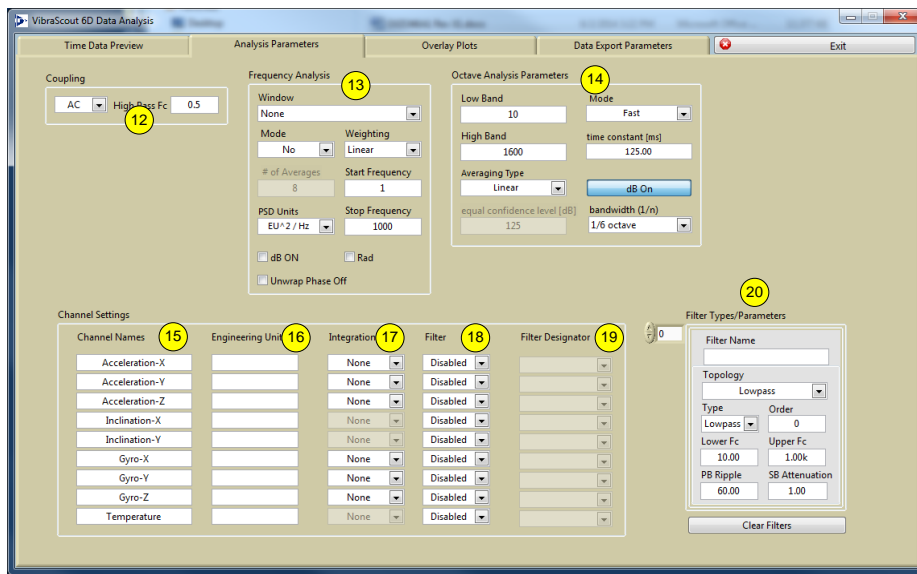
VibraScout 6D Data Analysis

Time Data Preview | Analysis Parameters | Overlay Plots | Data Export Parameters | Exit

Coupling
AC
High Pass Fc 0.5
12

Frequency Analysis
13
Window
None
Mode
No
Weighting
Linear
# of Averages
8
Start Frequency
1
PSD Units
EU^2 / Hz
Stop Frequency
1000
dB ON
Rad
Unwrap Phase Off

Octave Analysis Parameters
14
Low Band
10
Mode
Fast
High Band
1600
time constant [ms]
125.00
Averaging Type
Linear
dB On
equal confidence level [dB]
125
bandwidth (1/n)
1/6 octave

Channel Settings
Channel Names 15
Engineering Units 16
Integration 17
Filter 18
Filter Designator 19

| Channel Names | Engineering Units | Integration | Filter | Filter Designator |
|---|---|---|---|---|
| Acceleration-X | | None | Disabled | |
| Acceleration-Y | | None | Disabled | |
| Acceleration-Z | | None | Disabled | |
| Inclination-X | | None | Disabled | |
| Inclination-Y | | None | Disabled | |
| Gyro-X | | None | Disabled | |
| Gyro-Y | | None | Disabled | |
| Gyro-Z | | None | Disabled | |
| Temperature | | None | Disabled | |

20
Filter Types/Parameters
0
Filter Name
Topology
Lowpass
Type
Lowpass
Order
0
Lower Fc
10.00
Upper Fc
1.00k
PB Ripple
60.00
SB Attenuation
1.00
Clear Filters